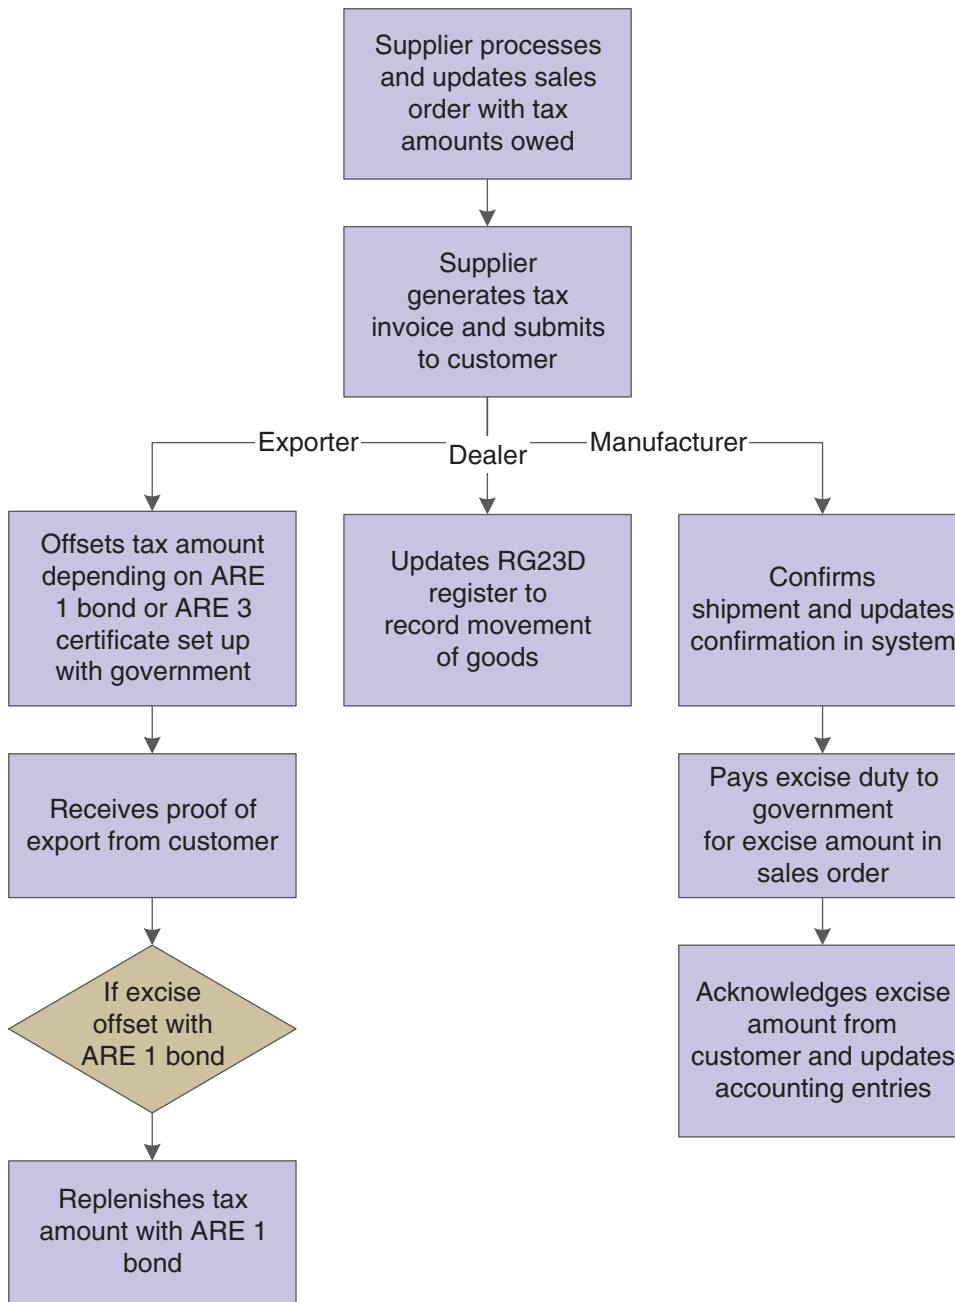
Supplier processes and updates sales order with tax amounts owed

Supplier generates tax invoice and submits to customer

Exporter

Dealer

Manufacturer

Offsets tax amount depending on ARE 1 bond or ARE 3 certificate set up with government

Updates RG23D register to record movement of goods

Confirms shipment and updates confirmation in system

Receives proof of export from customer

Pays excise duty to government for excise amount in sales order

If excise offset with ARE 1 bond

Acknowledges excise amount from customer and updates accounting entries

Replenishes tax amount with ARE 1 bond